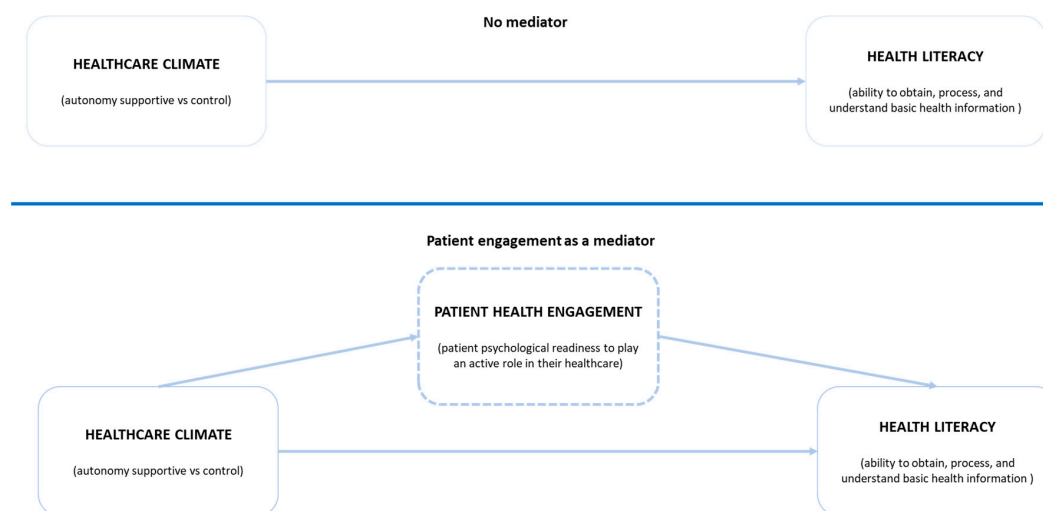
No mediator

HEALTHCARE CLIMATE

(autonomy supportive vs control)

HEALTH LITERACY

(ability to obtain, process, and understand basic health information )

Patient engagement as a mediator

PATIENT HEALTH ENGAGEMENT

(patient psychological readiness to play an active role in their healthcare)

HEALTHCARE CLIMATE

(autonomy supportive vs control)

HEALTH LITERACY

(ability to obtain, process, and understand basic health information )